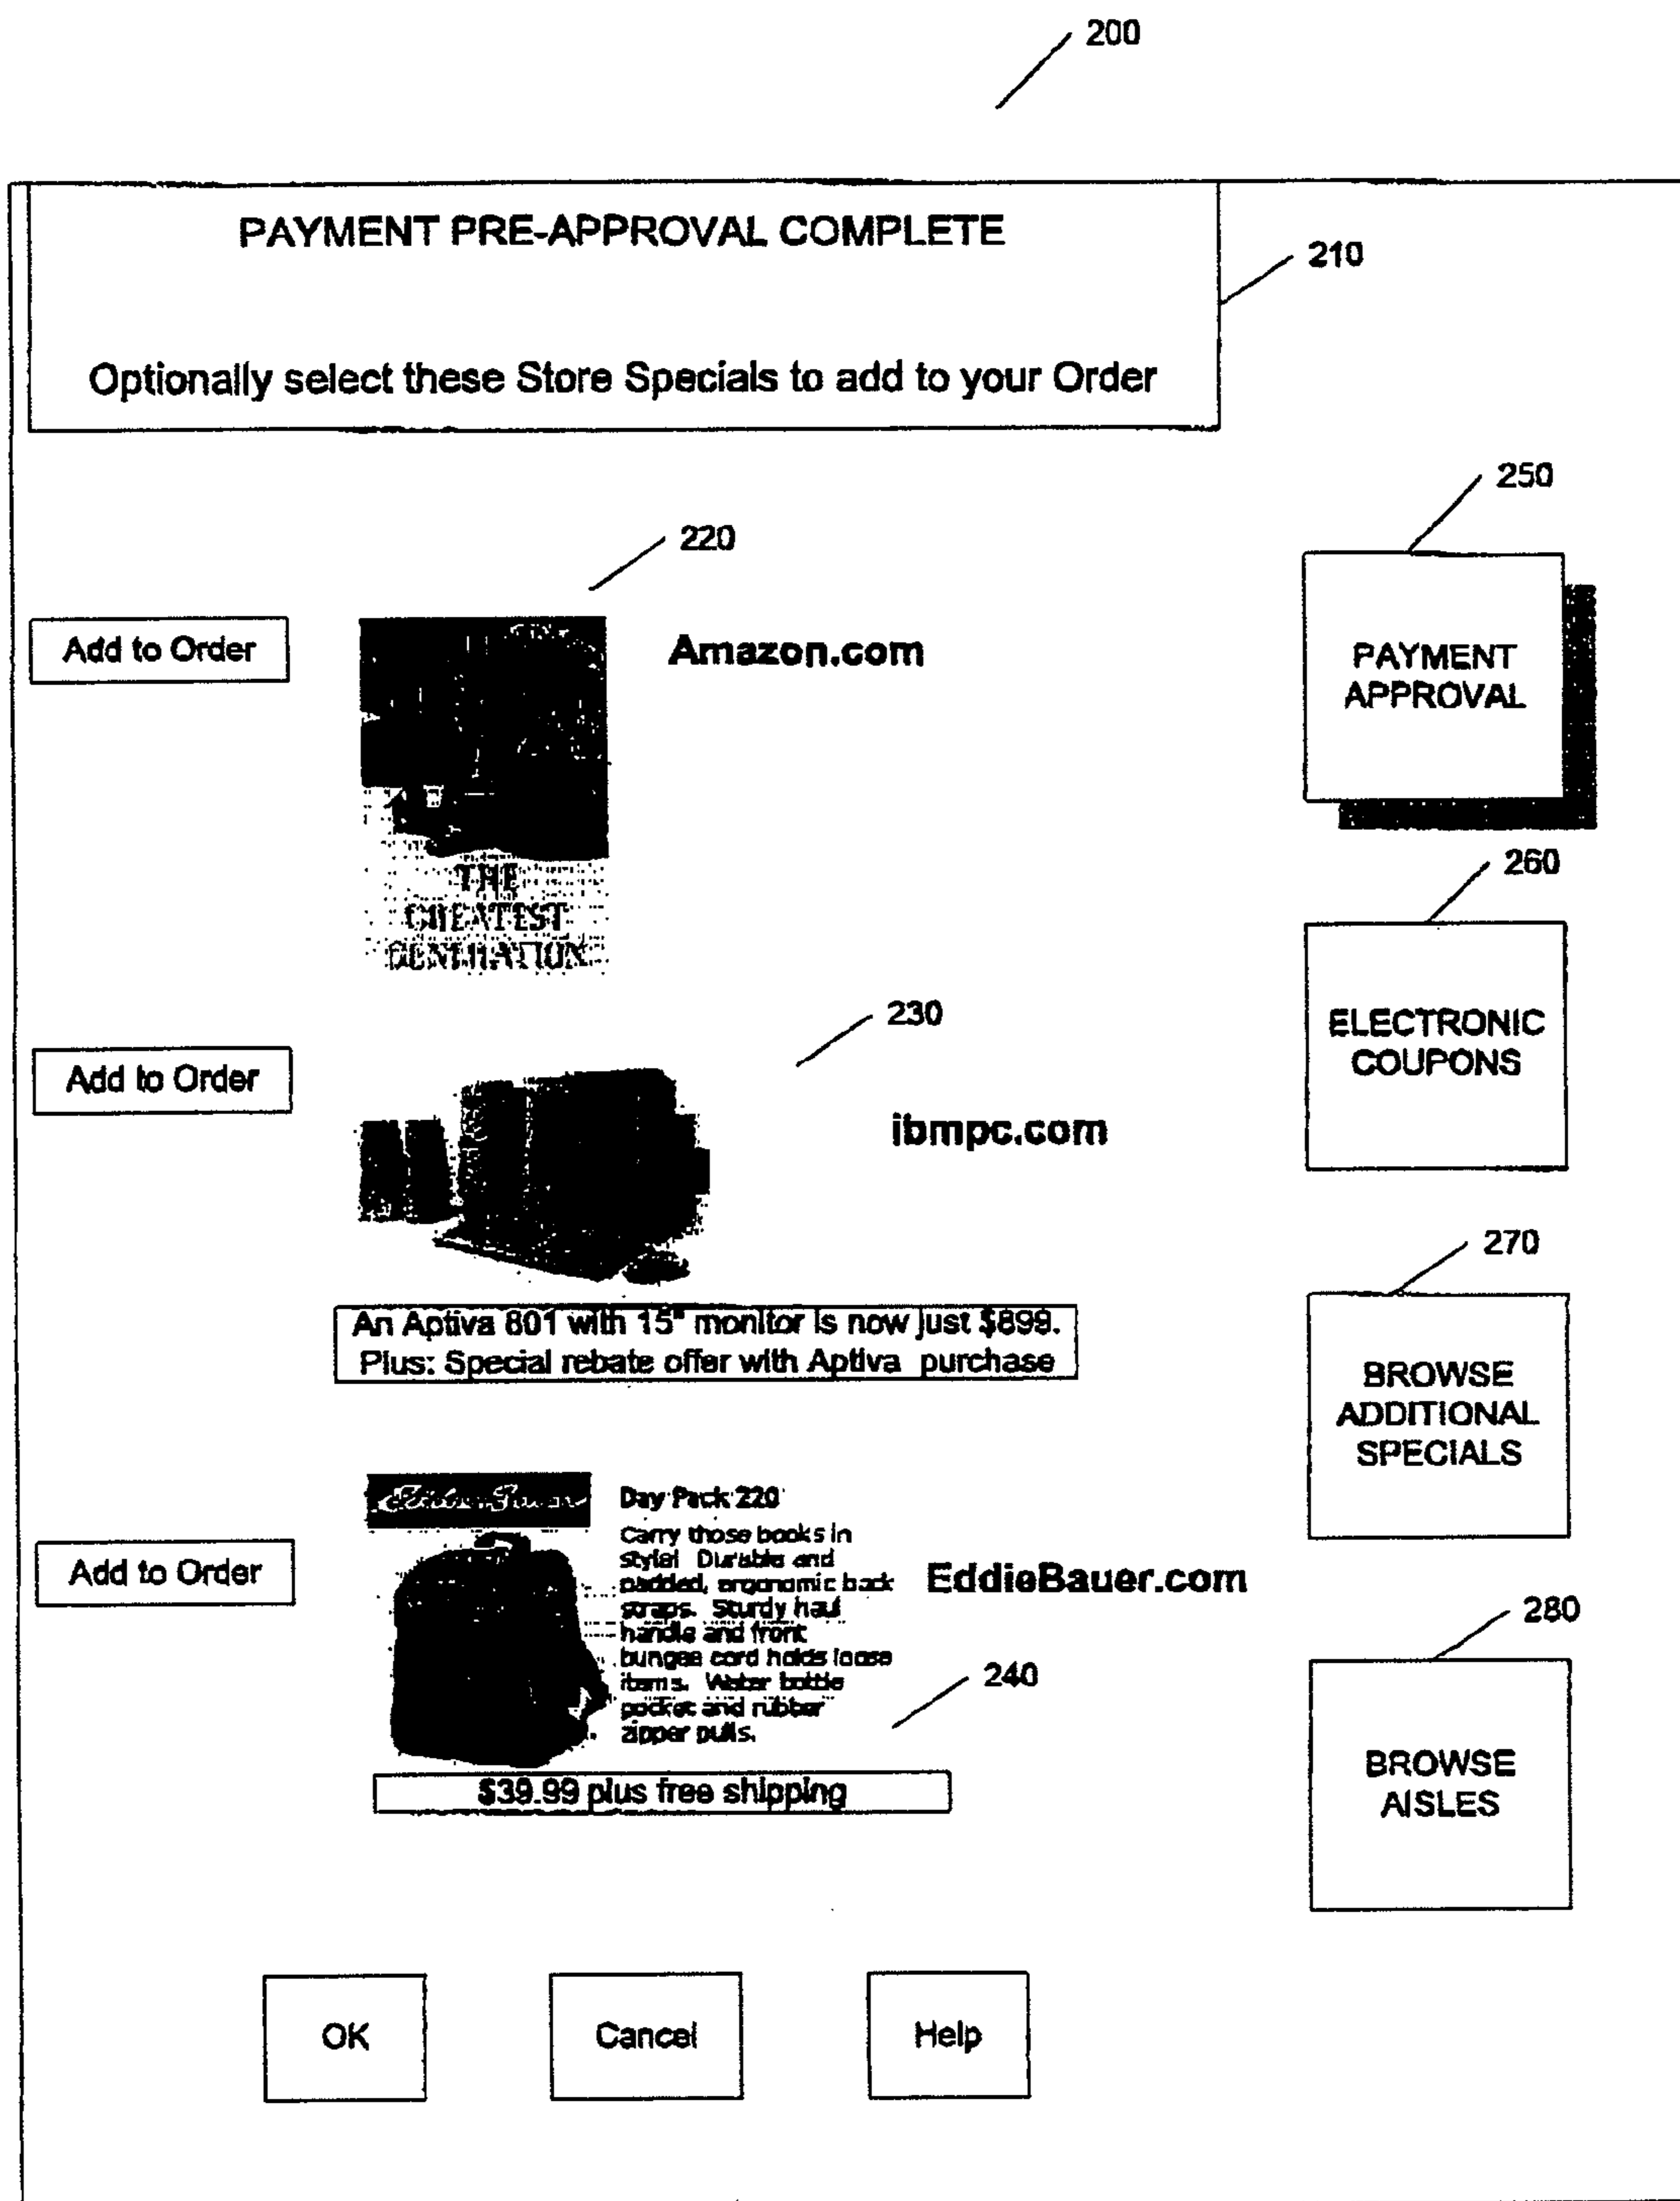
200

PAYMENT PRE-APPROVAL COMPLETE

Optionally select these Store Specials to add to your Order

210

250

220

Add to Order

THE GREATEST GENERATION

Amazon.com

PAYMENT APPROVAL

260

230

ELECTRONIC COUPONS

Add to Order

ibmpc.com

An Aptiva 801 with 15" monitor is now just \$899. Plus: Special rebate offer with Aptiva purchase

270

BROWSE ADDITIONAL SPECIALS

Eddie Bauer

Day Pack 220

Carry those books in style! Durable and padded, ergonomic back straps. Sturdy haul handle and front bungee cord holds loose items. Water bottle pocket and rubber zipper pulls.

Add to Order

EddieBauer.com

280

240

\$39.99 plus free shipping

BROWSE AISLES

OK

Cancel

Help